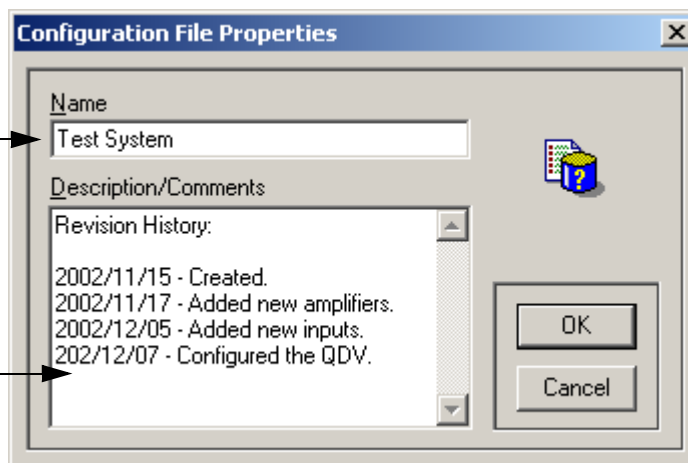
Configuration File Properties

Name

Test System

Description/Comments

Revision History:

2002/11/15 - Created.
2002/11/17 - Added new amplifiers.
2002/12/05 - Added new inputs.
202/12/07 - Configured the QDV.

OK

Cancel